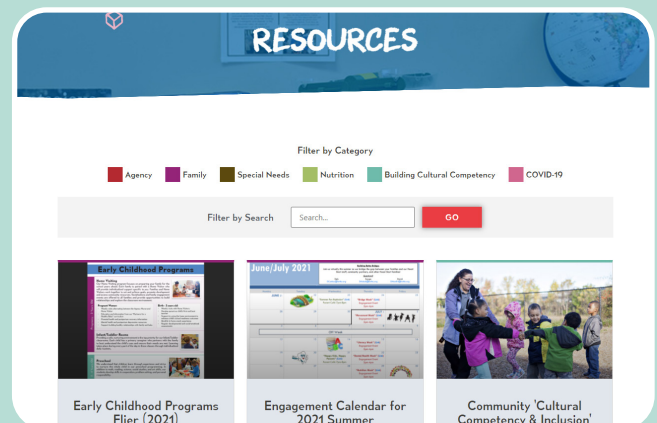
RESOURCES

Filter by Category

Agency Family Special Needs Nutrition Building Cultural Competency COVID-19

Filter by Search Search... GO

Early Childhood Programs

June/July 2021

Early Childhood Programs Flier (2021)

Engagement Calendar for 2021 Summer

Community 'Cultural Competency & Inclusion'